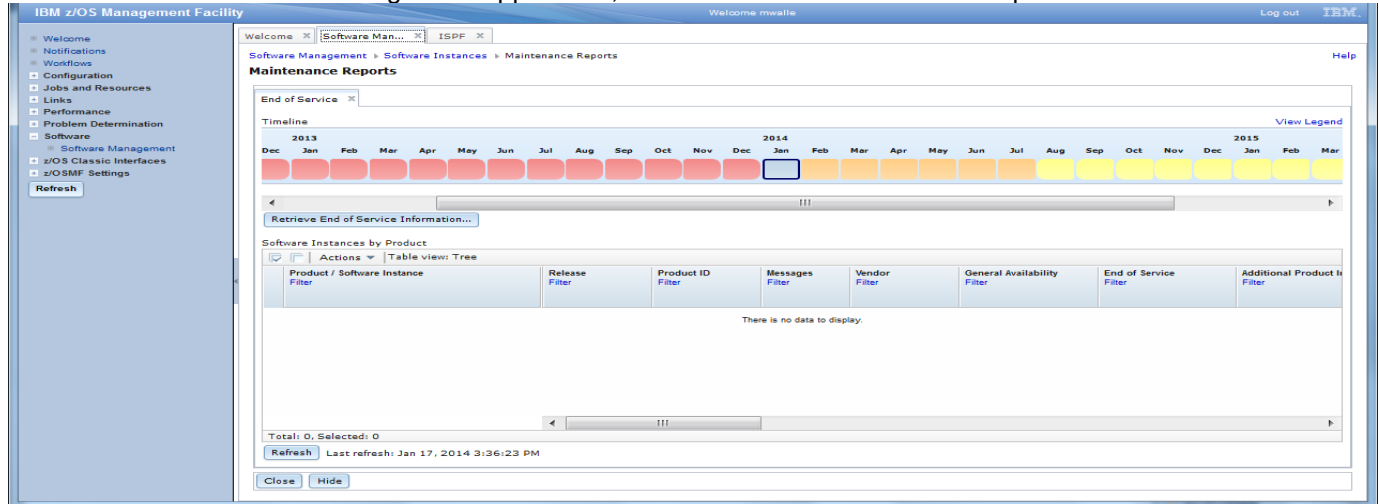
IBM z/OS Management Facility

Welcome mwalle

Log out IBM.

Welcome
Notifications
Workflows
Configuration
Jobs and Resources
Links
Performance
Problem Determination
Software
Software Management
z/OS Classic Interfaces
z/OSMF Settings
Refresh

Welcome ×
Software Man... ×
ISPF ×

Software Management ▸ Software Instances ▸ Maintenance Reports

Help

Maintenance Reports

End of Service ×

Timeline

View Legend

2013

2014

2015

| Dec | Jan | Feb | Mar | Apr | May | Jun | Jul | Aug | Sep | Oct | Nov | Dec | Jan | Feb | Mar | Apr | May | Jun | Jul | Aug | Sep | Oct | Nov | Dec | Jan | Feb | Mar |
|---|---|---|---|---|---|---|---|---|---|---|---|---|---|---|---|---|---|---|---|---|---|---|---|---|---|---|---|

Retrieve End of Service Information...

Software Instances by Product

Actions ▾ | Table view: Tree

| Product / Software Instance Filter | Release Filter | Product ID Filter | Messages Filter | Vendor Filter | General Availability Filter | End of Service Filter | Additional Product I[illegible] Filter |
|---|---|---|---|---|---|---|---|

There is no data to display.

Total: 0, Selected: 0

Refresh Last refresh: Jan 17, 2014 3:36:23 PM

Close Hide